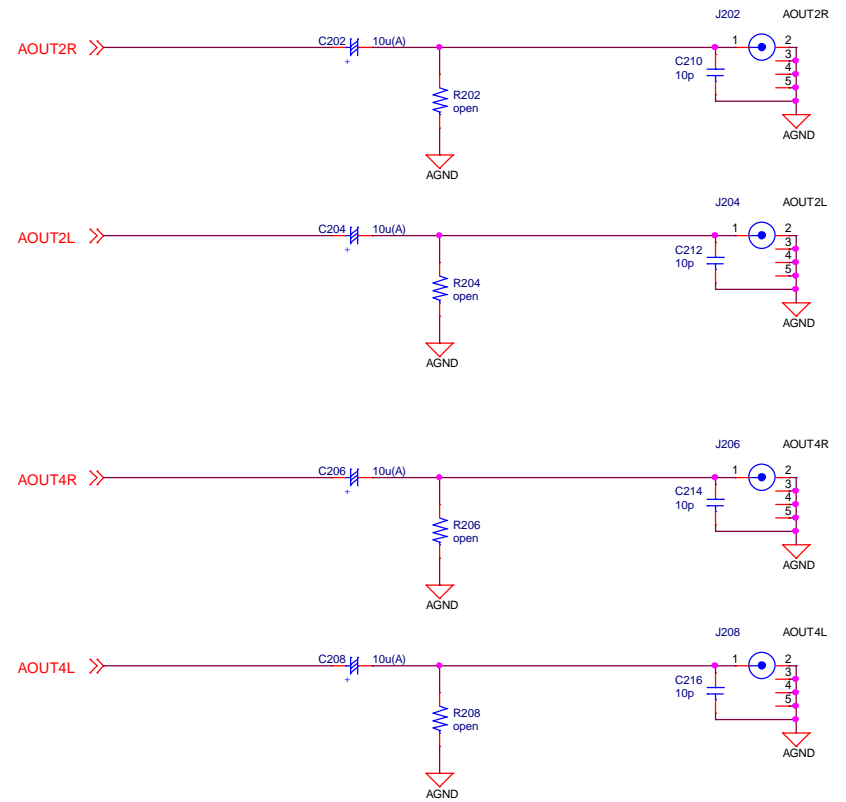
AOUT2R
C202 10u(A)
+
R202
open
AGND
J202 AOUT2R
1 2 3 4 5
C210
10p
AGND

AOUT2L
C204 10u(A)
+
R204
open
AGND
J204 AOUT2L
1 2 3 4 5
C212
10p
AGND

AOUT4R
C206 10u(A)
+
R206
open
AGND
J206 AOUT4R
1 2 3 4 5
C214
10p
AGND

AOUT4L
C208 10u(A)
+
R208
open
AGND
J208 AOUT4L
1 2 3 4 5
C216
10p
AGND